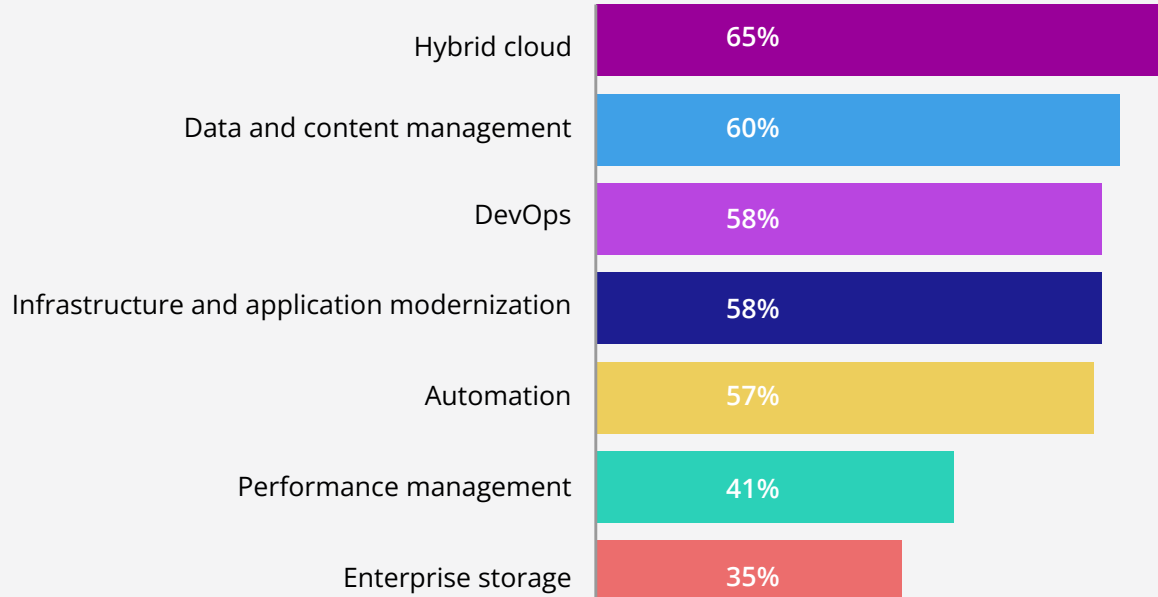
| | |
|---|---|
| Hybrid cloud | 65% |
| Data and content management | 60% |
| DevOps | 58% |
| Infrastructure and application modernization | 58% |
| Automation | 57% |
| Performance management | 41% |
| Enterprise storage | 35% |